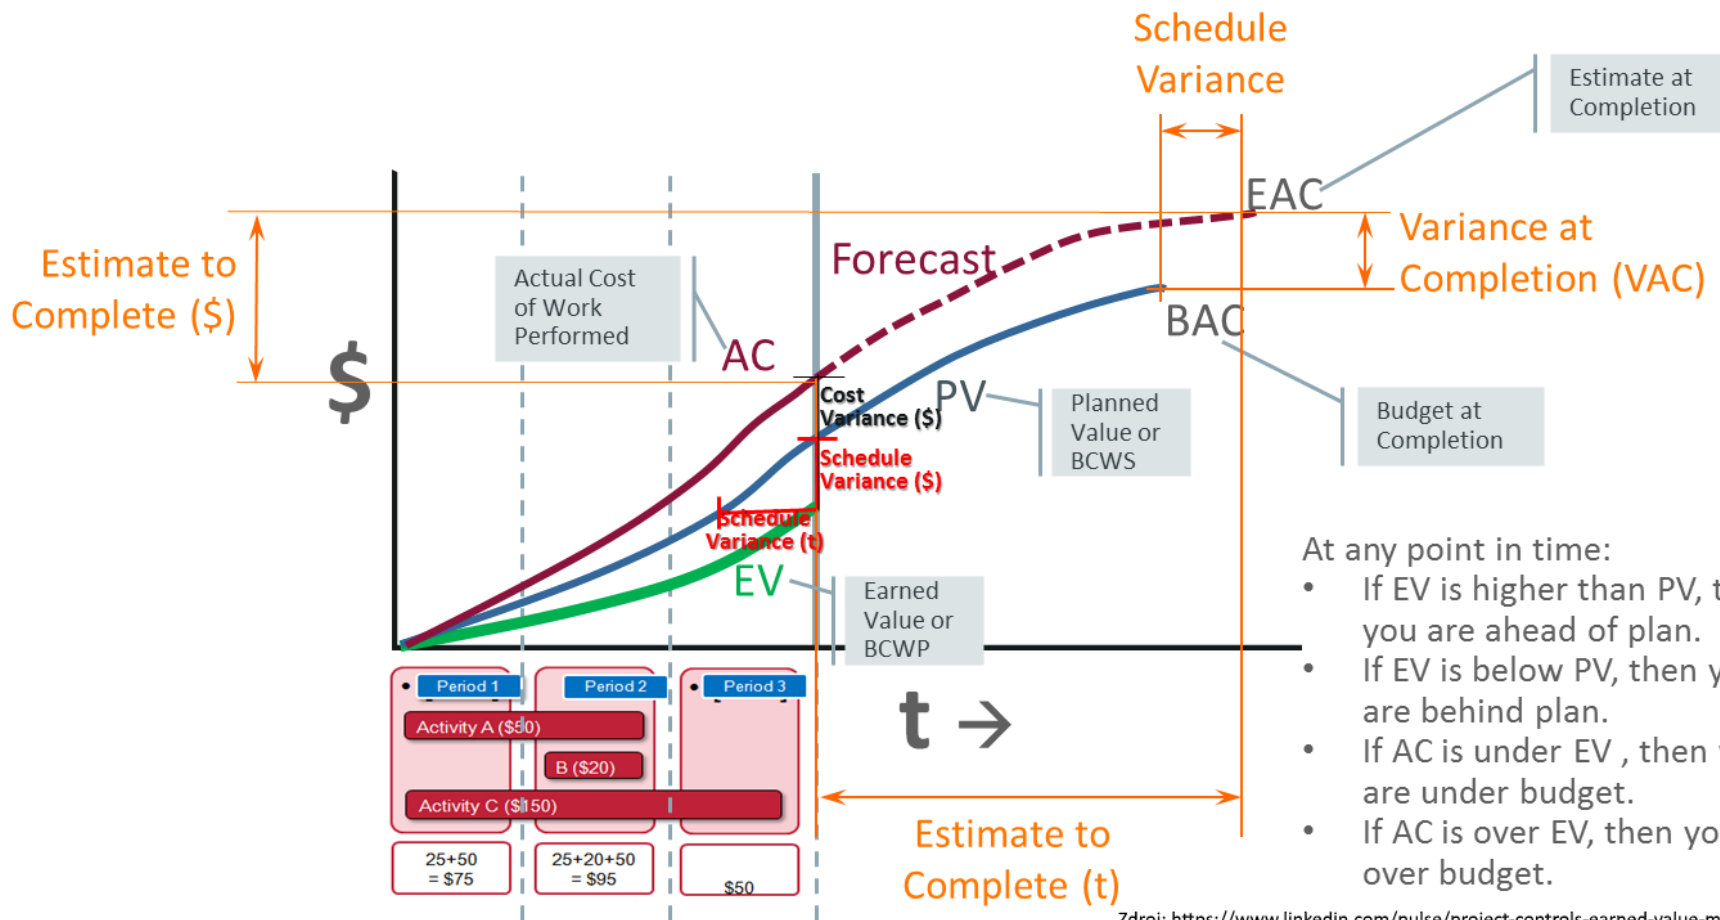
Schedule Variance

Estimate at Completion

EAC

Variance at Completion (VAC)

Estimate to Complete ($)

Forecast

Actual Cost of Work Performed

AC

$

BAC

Budget at Completion

PV

Planned Value or BCWS

Cost Variance ($)

Schedule Variance ($)

Schedule Variance (t)

EV

Earned Value or BCWP

At any point in time:
• If EV is higher than PV, t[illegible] you are ahead of plan.
• If EV is below PV, then y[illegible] are behind plan.
• If AC is under EV , then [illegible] are under budget.
• If AC is over EV, then yo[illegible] over budget.

Period 1
Period 2
Period 3
Activity A ($50)
B ($20)
Activity C ($150)

t →

25+50 = $75
25+20+50 = $95
$50

Estimate to Complete (t)

Zdroj: https://www.linkedin.com/pulse/project-controls-earned-value-m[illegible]